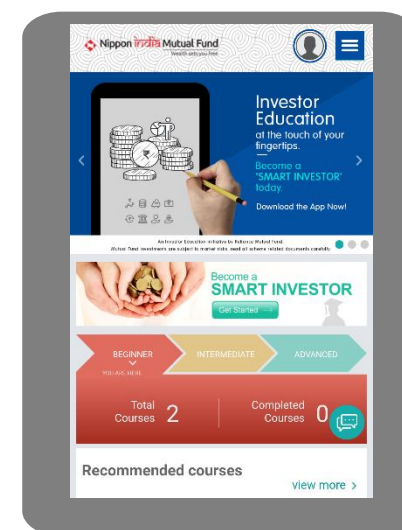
Nippon india Mutual Fund
Wealth sets you free

Investor Education
at the touch of your fingertips.
Become a 'SMART INVESTOR' today.
Download the App Now!

An Investor Education initiative by Reliance Mutual Fund.
Mutual Fund investments are subject to market risks, read all scheme related documents carefully.

Become a
SMART INVESTOR
Get Started

BEGINNER
YOU ARE HERE
INTERMEDIATE
ADVANCED

Total Courses 2
Completed Courses 0

Recommended courses
view more >